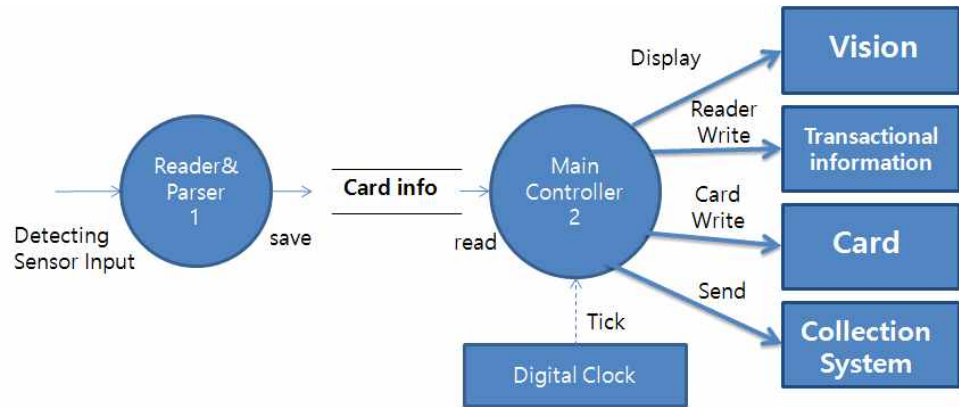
Detecting Sensor Input

Reader& Parser 1

save

Card info

read

Main Controller 2

Display

Reader Write

Card Write

Send

Tick

Digital Clock

Vision

Transactional information

Card

Collection System